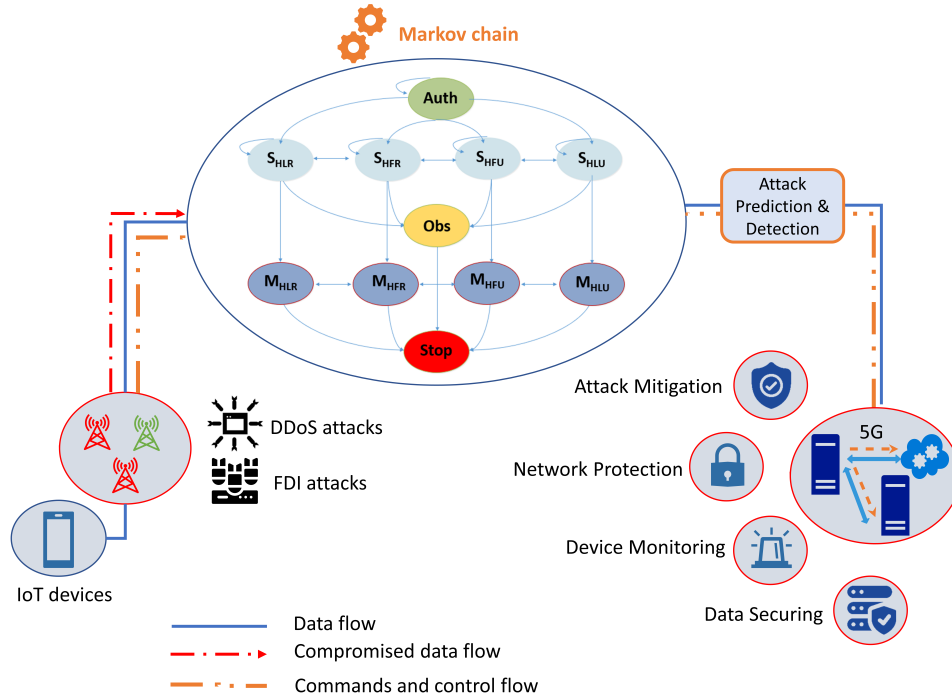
Markov chain

Auth

$S_{HLR}$ $S_{HFR}$ $S_{HFU}$ $S_{HLU}$

Obs

$M_{HLR}$ $M_{HFR}$ $M_{HFU}$ $M_{HLU}$

Stop

Attack Prediction & Detection

DDoS attacks

FDI attacks

IoT devices

Attack Mitigation

Network Protection

Device Monitoring

Data Securing

5G

Data flow

Compromised data flow

Commands and control flow